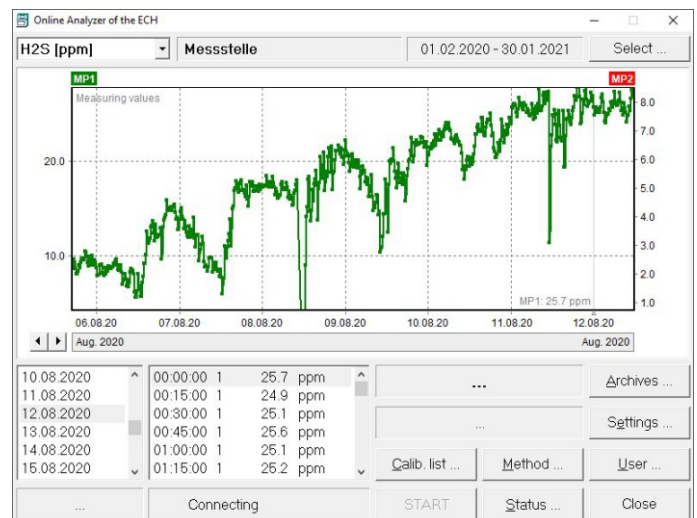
Online Analyzer of the ECH

H2S [ppm]
Messstelle
01.02.2020 - 30.01.2021
Select ...

MP1
MP2
Measuring values
20.0
10.0
8.0
7.0
6.0
5.0
4.0
3.0
2.0
1.0
MP1: 25.7 ppm
06.08.20
07.08.20
08.08.20
09.08.20
10.08.20
11.08.20
12.08.20
Aug. 2020
Aug. 2020

10.08.2020
11.08.2020
12.08.2020
13.08.2020
14.08.2020
15.08.2020

| | | | |
|---|---|---|---|
| 00:00:00 | 1 | 25.7 | ppm |
| 00:15:00 | 1 | 24.9 | ppm |
| 00:30:00 | 1 | 25.1 | ppm |
| 00:45:00 | 1 | 25.6 | ppm |
| 01:00:00 | 1 | 25.1 | ppm |
| 01:15:00 | 1 | 25.2 | ppm |

...
Archives ...
...
Settings ...
Calib. list ...
Method ...
User ...
...
Connecting
START
Status ...
Close